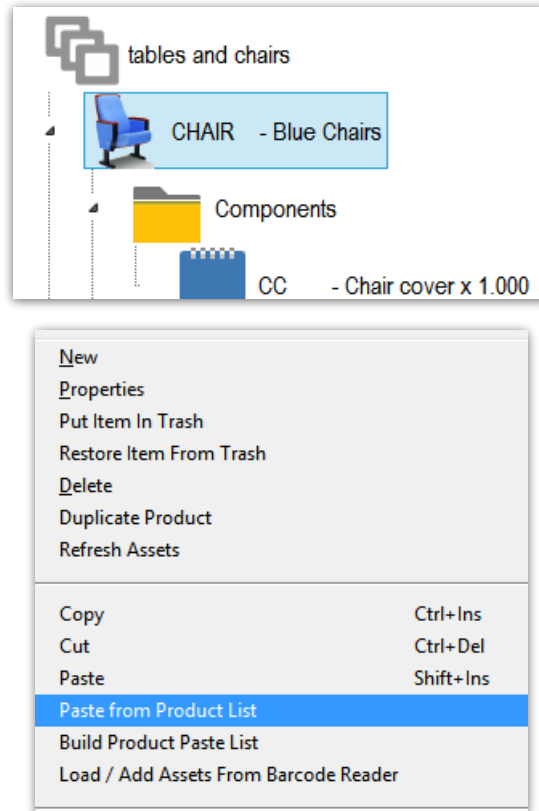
tables and chairs

CHAIR - Blue Chairs

Components

CC - Chair cover x 1.000

New
Properties
Put Item In Trash
Restore Item From Trash
Delete
Duplicate Product
Refresh Assets

Copy Ctrl+Ins
Cut Ctrl+Del
Paste Shift+Ins
Paste from Product List
Build Product Paste List
Load / Add Assets From Barcode Reader